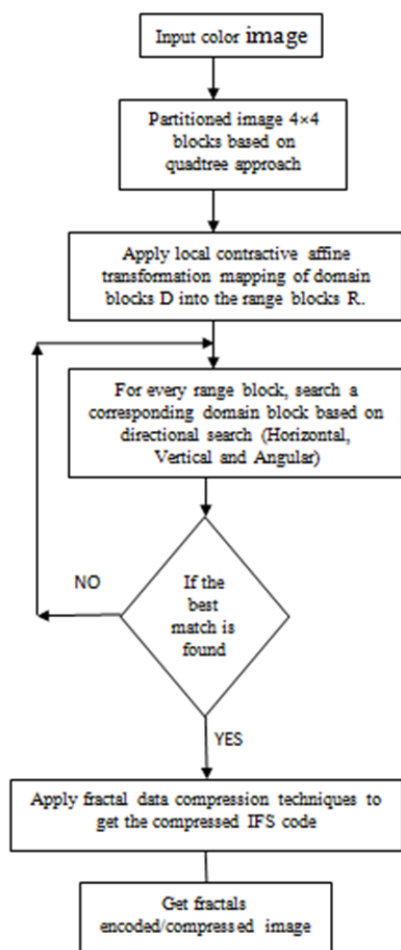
Input color image

Partitioned image 4×4 blocks based on quadtree approach

Apply local contractive affine transformation mapping of domain blocks D into the range blocks R.

For every range block, search a corresponding domain block based on directional search (Horizontal, Vertical and Angular)

NO

If the best match is found

YES

Apply fractal data compression techniques to get the compressed IFS code

Get fractals encoded/compressed image